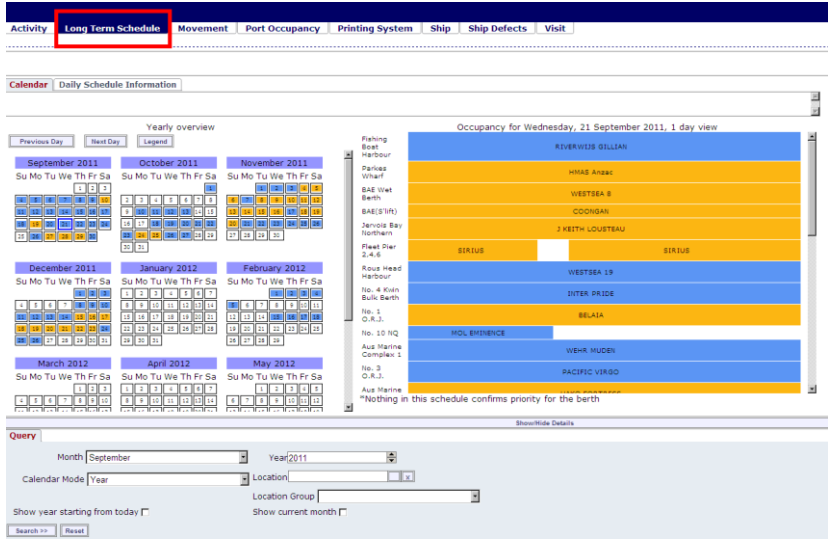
Activity | Long Term Schedule | Movement | Port Occupancy | Printing System | Ship | Ship Defects | Visit

Calendar | Daily Schedule Information

Yearly overview

Previous Day | Next Day | Legend

September 2011
Su Mo Tu We Th Fr Sa
1 2 3
4 5 6 7 8 9 10
11 12 13 14 15 16 17
18 19 20 21 22 23 24
25 26 27 28 29 30

October 2011
Su Mo Tu We Th Fr Sa
1
2 3 4 5 6 7 8
9 10 11 12 13 14 15
16 17 18 19 20 21 22
23 24 25 26 27 28 29
30 31

November 2011
Su Mo Tu We Th Fr Sa
1 2 3 4 5
6 7 8 9 10 11 12
13 14 15 16 17 18 19
20 21 22 23 24 25 26
27 28 29 30

December 2011
Su Mo Tu We Th Fr Sa
1 2 3
4 5 6 7 8 9 10
11 12 13 14 15 16 17
18 19 20 21 22 23 24
25 26 27 28 29 30 31

January 2012
Su Mo Tu We Th Fr Sa
1 2 3 4 5 6 7
8 9 10 11 12 13 14
15 16 17 18 19 20 21
22 23 24 25 26 27 28
29 30 31

February 2012
Su Mo Tu We Th Fr Sa
1 2 3 4
5 6 7 8 9 10 11
12 13 14 15 16 17 18
19 20 21 22 23 24 25
26 27 28 29

March 2012
Su Mo Tu We Th Fr Sa
1 2 3
4 5 6 7 8 9 10
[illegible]

April 2012
Su Mo Tu We Th Fr Sa
1 2 3 4 5 6 7
8 9 10 11 12 13 14
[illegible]

May 2012
Su Mo Tu We Th Fr Sa
1 2 3 4 5
6 7 8 9 10 11 12
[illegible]

Occupancy for Wednesday, 21 September 2011, 1 day view

| | |
|---|---|
| Fishing Boat Harbour | RIVERWIJS GILLIAN |
| Parkes Wharf | HMAS Anzac |
| BAE Wet Berth | WESTSEA 8 |
| BAE(S'lift) | COONGAN |
| Jervois Bay Northern | J KEITH LOUSTEAU |
| Fleet Pier 2,4,6 | SIRIUS SIRIUS |
| Rous Head Harbour | WESTSEA 19 |
| No. 4 Kwin Bulk Berth | INTER PRIDE |
| No. 1 O.R.J. | BELAIA |
| No. 10 NQ | MOL EMINENCE |
| Aus Marine Complex 1 | WEHR MUDEN |
| No. 3 O.R.J. | PACIFIC VIRGO |
| Aus Marine | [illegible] |

*Nothing in this schedule confirms priority for the berth

Show/Hide Details

Query

Month September
Year 2011
Calendar Mode Year
Location
Location Group
Show year starting from today
Show current month

Search >> | Reset